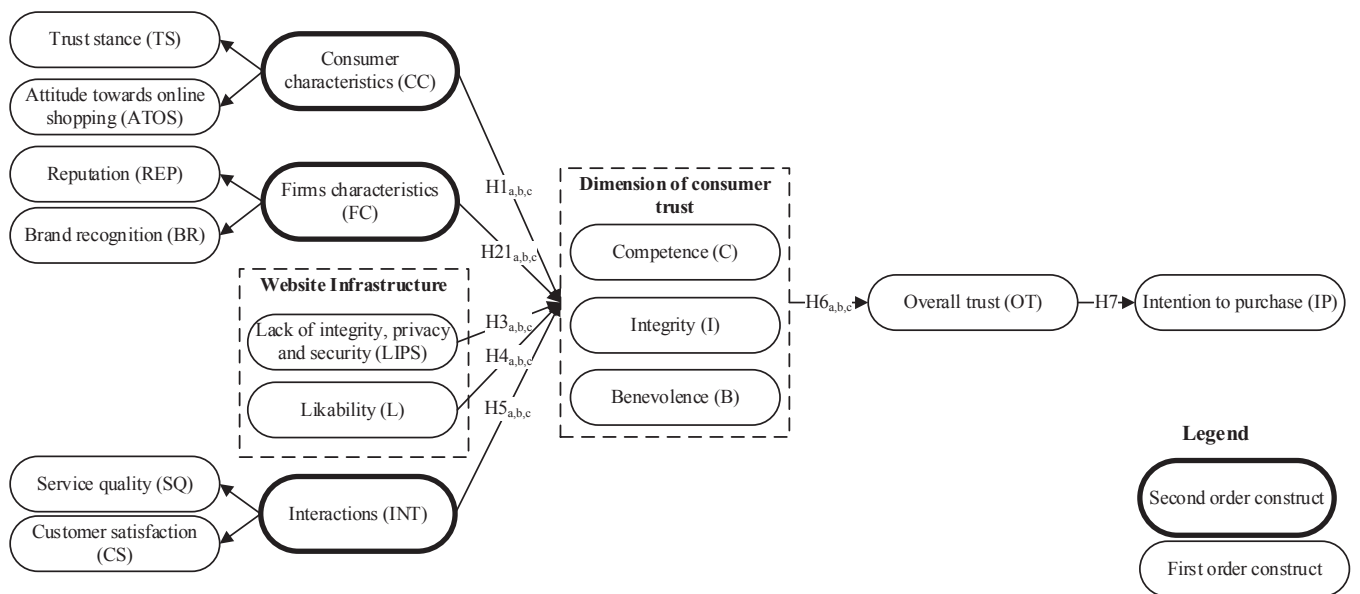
Trust stance (TS)

Attitude towards online shopping (ATOS)

Consumer characteristics (CC)

Reputation (REP)

Brand recognition (BR)

Firms characteristics (FC)

$H1_{a,b,c}$

$H21_{a,b,c}$

Website Infrastructure

Lack of integrity, privacy and security (LIPS)

Likability (L)

$H3_{a,b,c}$

$H4_{a,b,c}$

$H5_{a,b,c}$

Dimension of consumer trust

Competence (C)

Integrity (I)

Benevolence (B)

$H6_{a,b,c}$

Overall trust (OT)

H7

Intention to purchase (IP)

Service quality (SQ)

Customer satisfaction (CS)

Interactions (INT)

Legend

Second order construct

First order construct